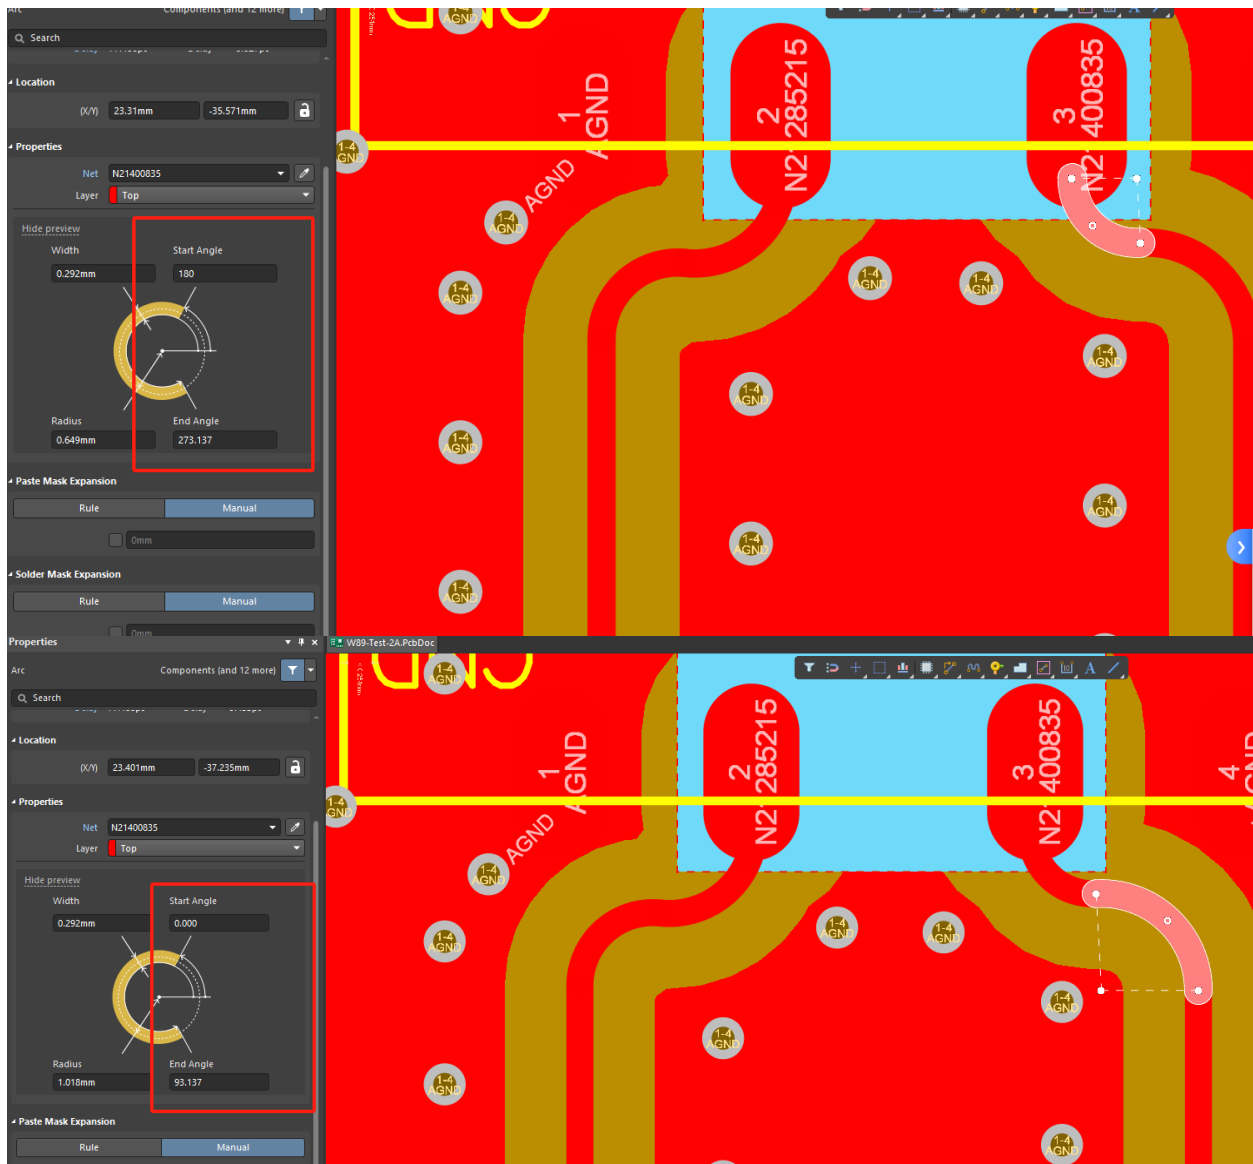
Arc Components (and 12 more)

Search

Location

(X/Y) 23.31mm -35.571mm

Properties

Net N21400835

Layer Top

Hide preview

Width 0.292mm

Start Angle 180

Radius 0.649mm

End Angle 273.137

Paste Mask Expansion

Rule Manual

0mm

Solder Mask Expansion

Rule Manual

0mm

1 AGND

AGND

2 N21285215

3 N21400835

1-4 AGND

Properties

Arc Components (and 12 more)

Search

Location

(X/Y) 23.401mm -37.235mm

Properties

Net N21400835

Layer Top

Hide preview

Width 0.292mm

Start Angle 0.000

Radius 1.018mm

End Angle 93.137

Paste Mask Expansion

Rule Manual

W89-Test-2A.PcbDoc

1 AGND

AGND

2 N21285215

3 N21400835

4

1-4 AGND